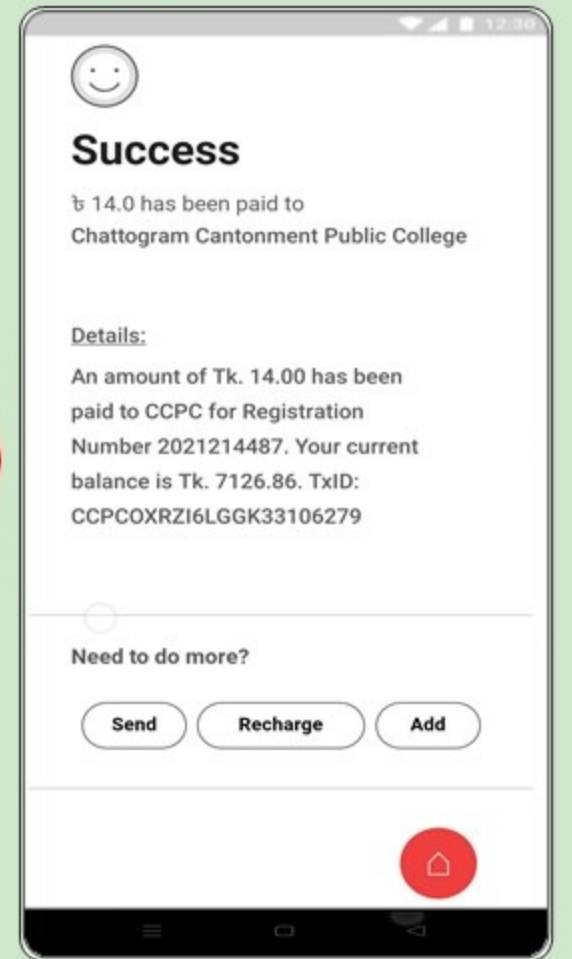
12:30

Success

৳ 14.0 has been paid to
Chattogram Cantonment Public College

Details:

An amount of Tk. 14.00 has been paid to CCPC for Registration Number 2021214487. Your current balance is Tk. 7126.86. TxID: CCPCOXRZI6LGGK33106279

Need to do more?

Send
Recharge
Add